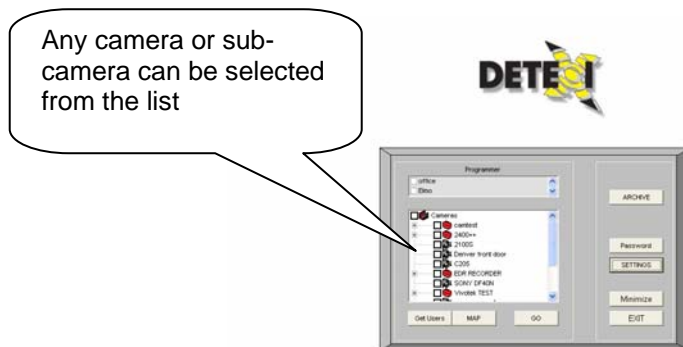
Any camera or sub-camera can be selected from the list

DETE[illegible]

Programmer

office

Elmo

Cameras

camtest

2400++

2100S

Denver front door

C205

EDR RECORDER

SONY DF40N

Vivotek TEST

Get Users

MAP

GO

ARCHIVE

Password

SETTINGS

Minimize

EXIT